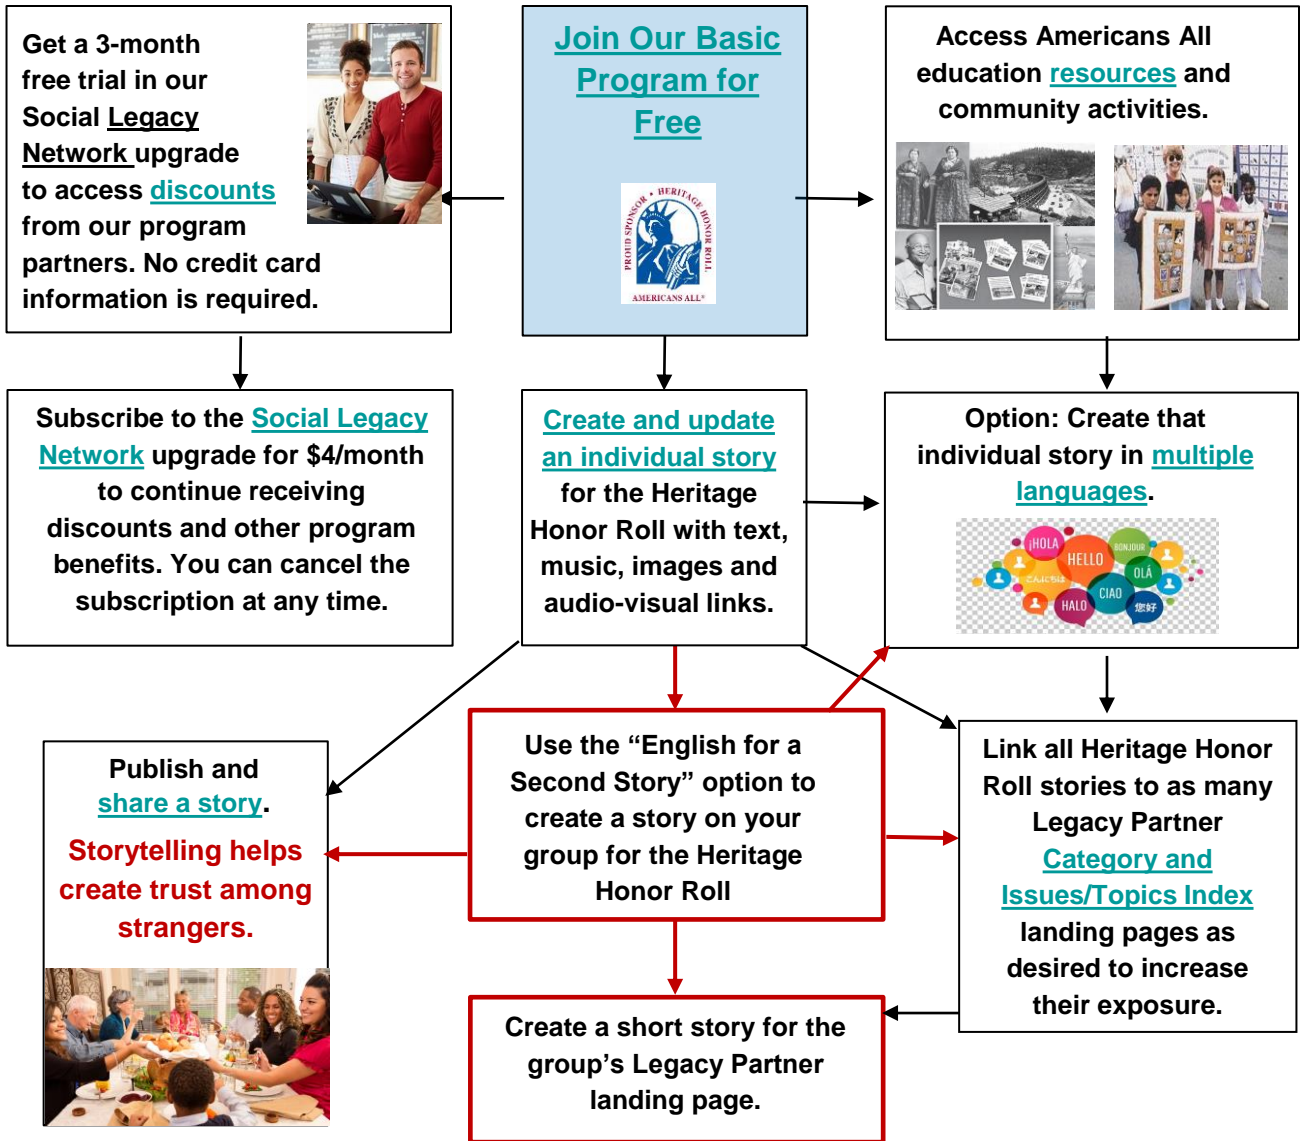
Join Our Basic Program for Free

PROUD SPONSOR • HERITAGE HONOR ROLL
AMERICANS ALL

Get a 3-month free trial in our Social Legacy Network upgrade to access discounts from our program partners. No credit card information is required.

Access Americans All education resources and community activities.

Subscribe to the Social Legacy Network upgrade for $4/month to continue receiving discounts and other program benefits. You can cancel the subscription at any time.

Create and update an individual story for the Heritage Honor Roll with text, music, images and audio-visual links.

Option: Create that individual story in multiple languages.

¡HOLA HELLO BONJOUR OLÁ CIAO HALO 您好

Publish and share a story.

Storytelling helps create trust among strangers.

Use the “English for a Second Story” option to create a story on your group for the Heritage Honor Roll

Link all Heritage Honor Roll stories to as many Legacy Partner Category and Issues/Topics Index landing pages as desired to increase their exposure.

Create a short story for the group’s Legacy Partner landing page.